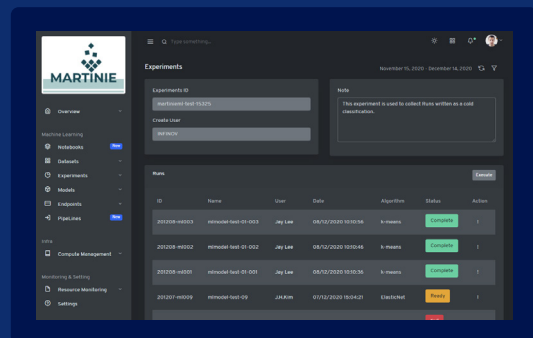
MARTINIE

Overview

Machine Learning

Notebooks New

Datasets

Experiments

Models

Endpoints

PipeLines New

Infra

Compute Management

Monitoring & Setting

Resource Monitoring

Settings

Type something...

Experiments

November 15, 2020 - December 14, 2020

Experiments ID

martinieml-test-15325

Create User

INFINOV

Note

This experiment is used to collect Runs written as a cold classification.

Runs

Compare

| ID | Name | User | Date | Algorithm | Status | Action |
|---|---|---|---|---|---|---|
| 201208-ml003 | mlmodel-test-01-003 | Jay Lee | 08/12/2020 10:10:56 | k-means | Complete | ⋮ |
| 201208-ml002 | mlmodel-test-01-002 | Jay Lee | 08/12/2020 10:10:46 | k-means | Complete | ⋮ |
| 201208-ml001 | mlmodel-test-01-001 | Jay Lee | 08/12/2020 10:10:46 | k-means | Complete | ⋮ |
| 201207-ml009 | mlmodel-test-09 | J.H.Kim | 07/12/2020 18:04:21 | ElasticNet | Ready | ⋮ |